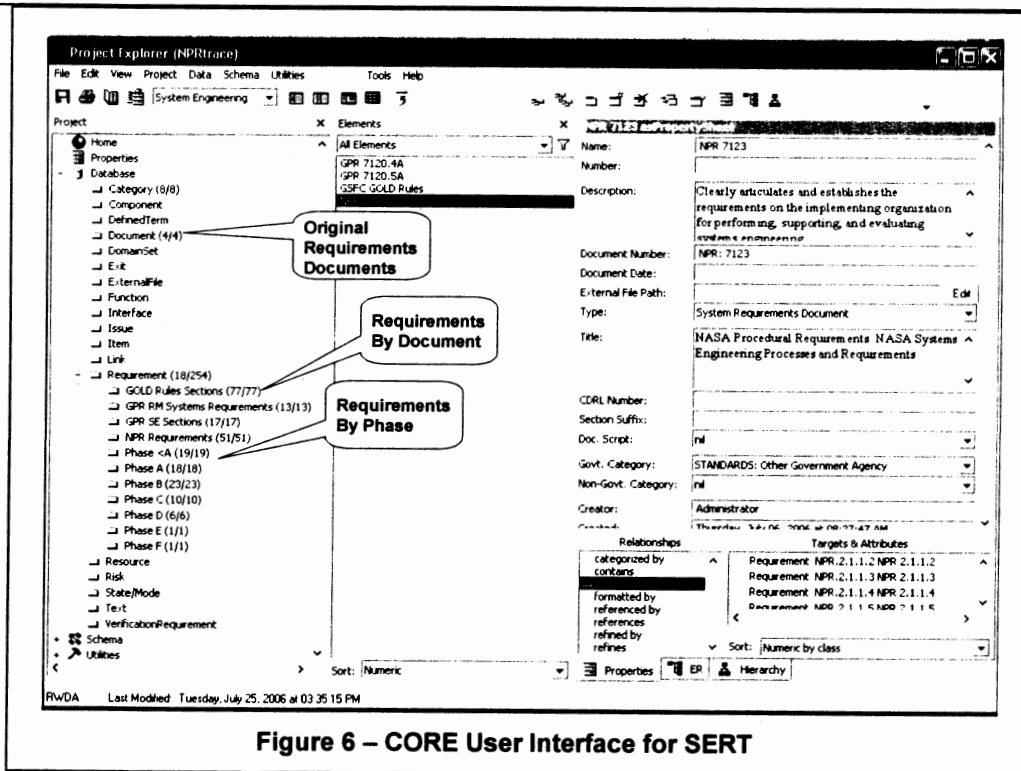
Project Explorer (NPRtrace)

File Edit View Project Data Schema Utilities Tools Help

System Engineering

Project

Home
Properties
Database
Category (8/8)
Component
DefinedTerm
Document (4/4)
DomainSet
Exit
ExternalFile
Function
Interface
Issue
Item
Link
Requirement (18/254)
GOLD Rules Sections (77/77)
GPR RM Systems Requirements (13/13)
GPR SE Sections (17/17)
NPR Requirements (51/51)
Phase <A (19/19)
Phase A (18/18)
Phase B (23/23)
Phase C (10/10)
Phase D (6/6)
Phase E (1/1)
Phase F (1/1)
Resource
Risk
State/Mode
Text
VerificationRequirement
Schema
Utilities

Original Requirements Documents

Requirements By Document

Requirements By Phase

Elements

All Elements

GPR 7120.4A
GPR 7120.5A
GSFC GOLD Rules

Sort: Numeric

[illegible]

Name: NPR 7123
Number:
Description: Clearly articulates and establishes the requirements on the implementing organization for performing, supporting, and evaluating systems engineering
Document Number: NPR: 7123
Document Date:
External File Path: Edit
Type: System Requirements Document
Title: NASA Procedural Requirements NASA Systems Engineering Processes and Requirements
CDRL Number:
Section Suffix:
Doc. Script: nil
Govt. Category: STANDARDS: Other Government Agency
Non-Govt. Category: nil
Creator: Administrator
Created: Thursday, July 06, 2006 at 09:27:47 AM

Relationships
categorized by
contains
formatted by
referenced by
references
refined by
refines

Targets & Attributes
Requirement NPR.2.1.1.2 NPR 2.1.1.2
Requirement NPR.2.1.1.3 NPR 2.1.1.3
Requirement NPR.2.1.1.4 NPR 2.1.1.4
Requirement NPR.2.1.1.5 NPR 2.1.1.5

Sort: Numeric by class

Properties ER Hierarchy

RWDA Last Modified: Tuesday, July 25, 2006 at 03:35:15 PM

Figure 6 – CORE User Interface for SERT